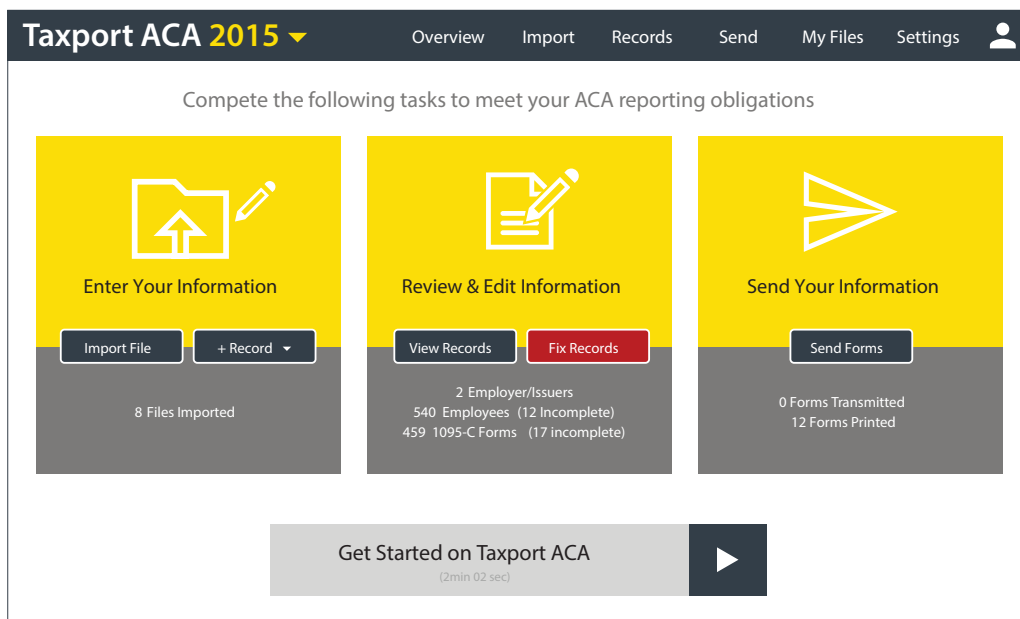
Taxport ACA 2015

Overview Import Records Send My Files Settings

Compete the following tasks to meet your ACA reporting obligations

Enter Your Information

Import File

+ Record

8 Files Imported

Review & Edit Information

View Records

Fix Records

2 Employer/Issuers
540 Employees (12 Incomplete)
459 1095-C Forms (17 incomplete)

Send Your Information

Send Forms

0 Forms Transmitted
12 Forms Printed

Get Started on Taxport ACA
(2min 02 sec)